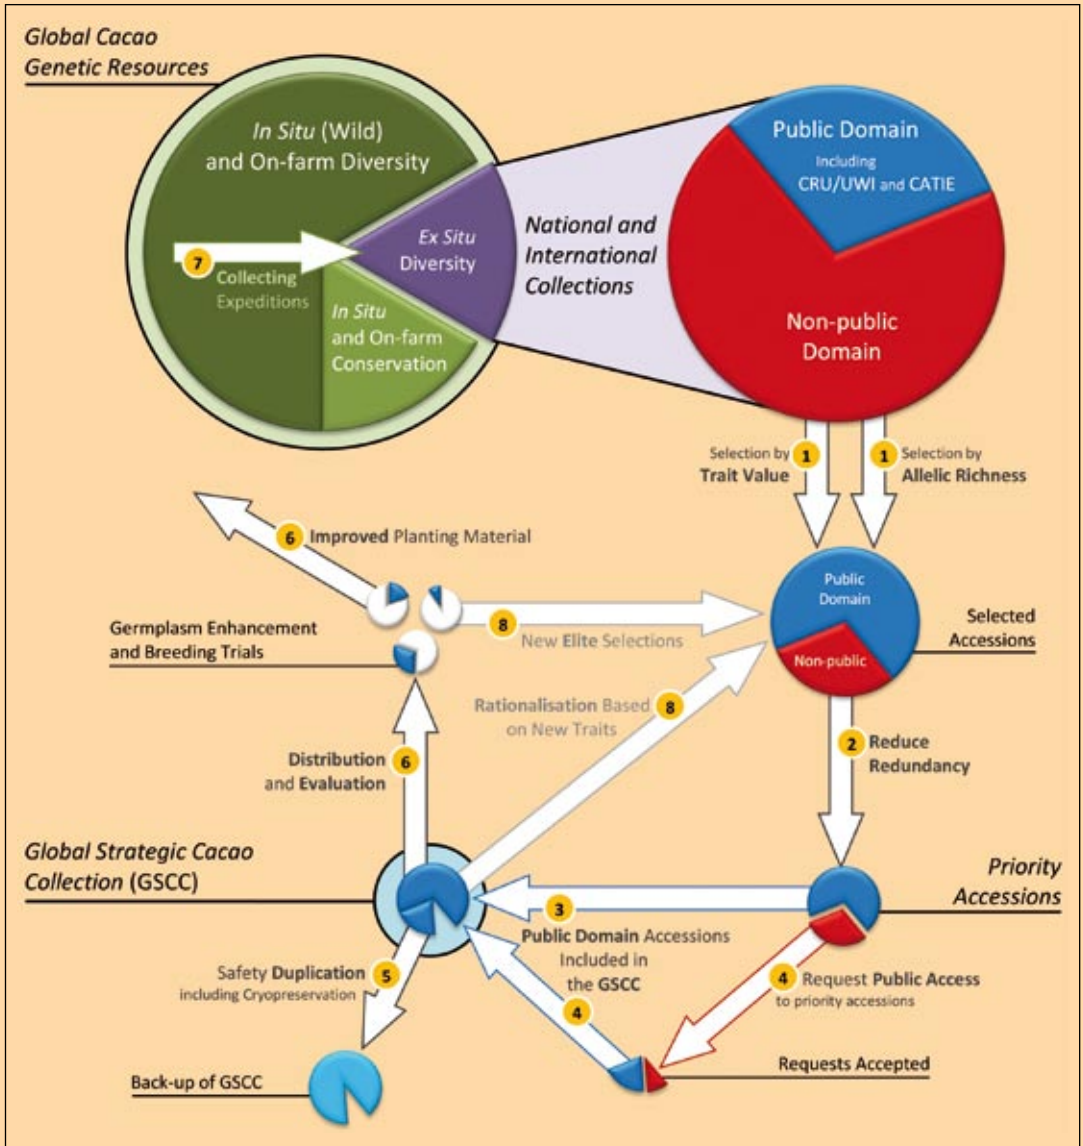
Global Cacao Genetic Resources

In Situ (Wild) and On-farm Diversity

7 Collecting Expeditions

Ex Situ Diversity

In Situ and On-farm Conservation

National and International Collections

Public Domain Including CRU/UWI and CATIE

Non-public Domain

Selection by 1 Trait Value

1 Selection by Allelic Richness

6 Improved Planting Material

Germplasm Enhancement and Breeding Trials

8 New Elite Selections

Public Domain

Non-public

Selected Accessions

Rationalisation Based on New Traits 8

Distribution and Evaluation 6

2 Reduce Redundancy

Global Strategic Cacao Collection (GSCC)

Priority Accessions

3 Public Domain Accessions Included in the GSCC

Safety Duplication 5 including Cryopreservation

4

4 Request Public Access to priority accessions

Back-up of GSCC

Requests Accepted